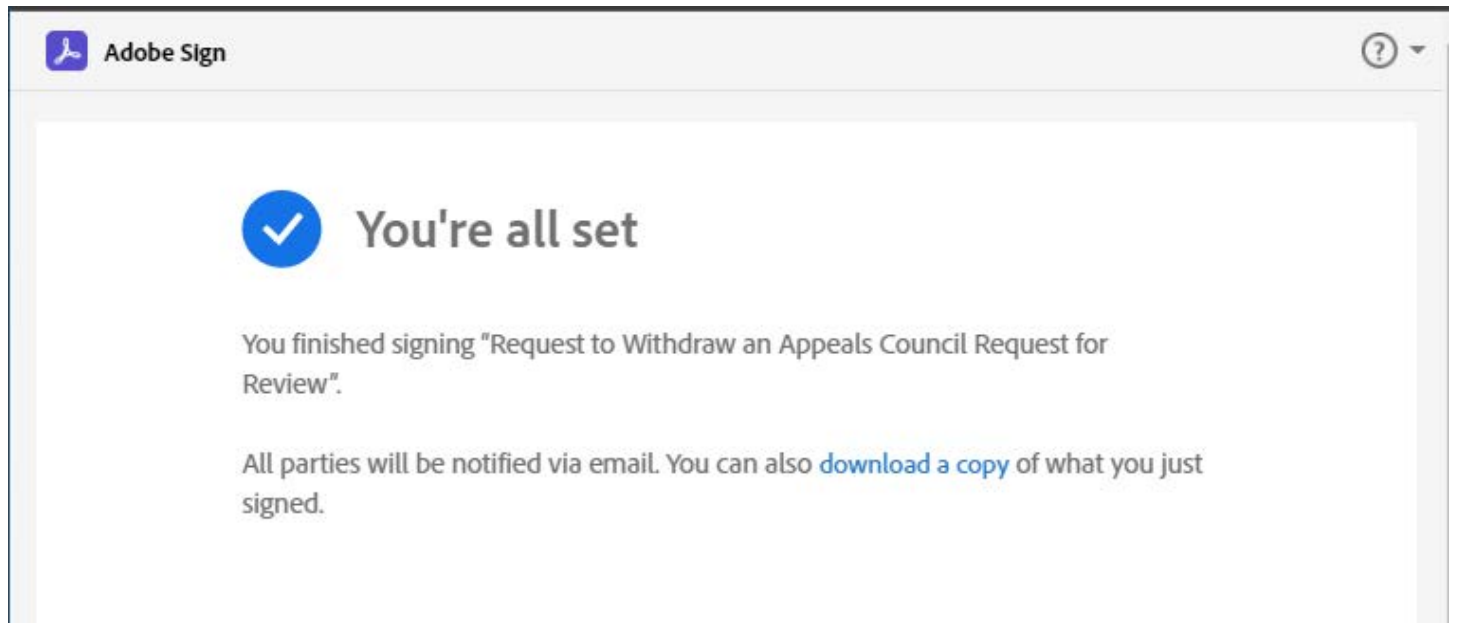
Adobe Sign

You're all set

You finished signing "Request to Withdraw an Appeals Council Request for Review".

All parties will be notified via email. You can also download a copy of what you just signed.